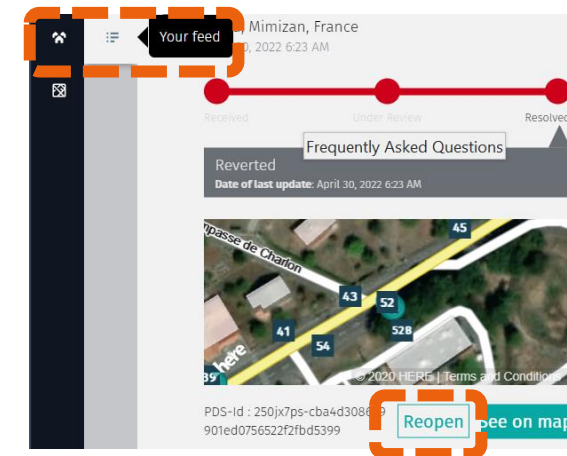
Your feed

, Mimizan, France

0, 2022 6:23 AM

Received

Under Review

Resolved

Frequently Asked Questions

Reverted

Date of last update: April 30, 2022 6:23 AM

mpasse de Charlon

45

43

52

41

528

54

here

39

© 2020 HERE | Terms and Conditions

PDS-Id : 250jx7ps-cba4d30869

901ed0756522f2fbd5399

Reopen

See on map